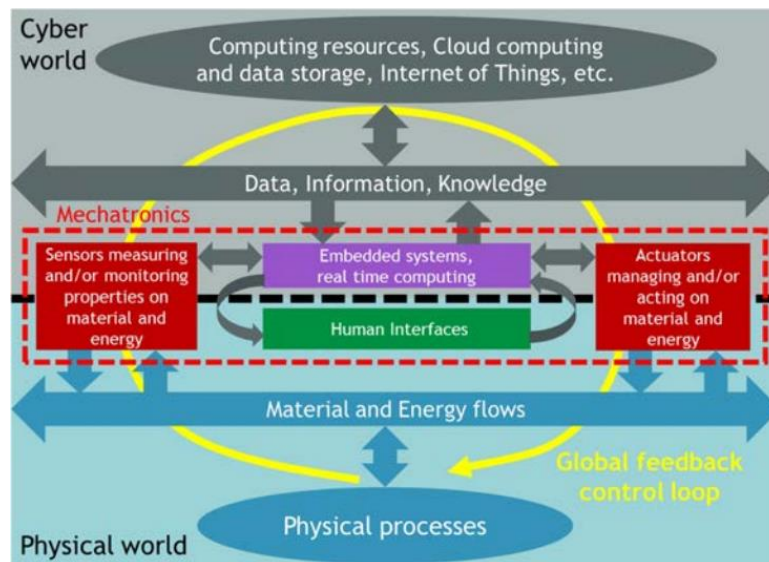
Cyber world

Computing resources, Cloud computing and data storage, Internet of Things, etc.

Data, Information, Knowledge

Mechatronics

Sensors measuring and/or monitoring properties on material and energy

Embedded systems, real time computing

Human Interfaces

Actuators managing and/or acting on material and energy

Material and Energy flows

Global feedback control loop

Physical processes

Physical world